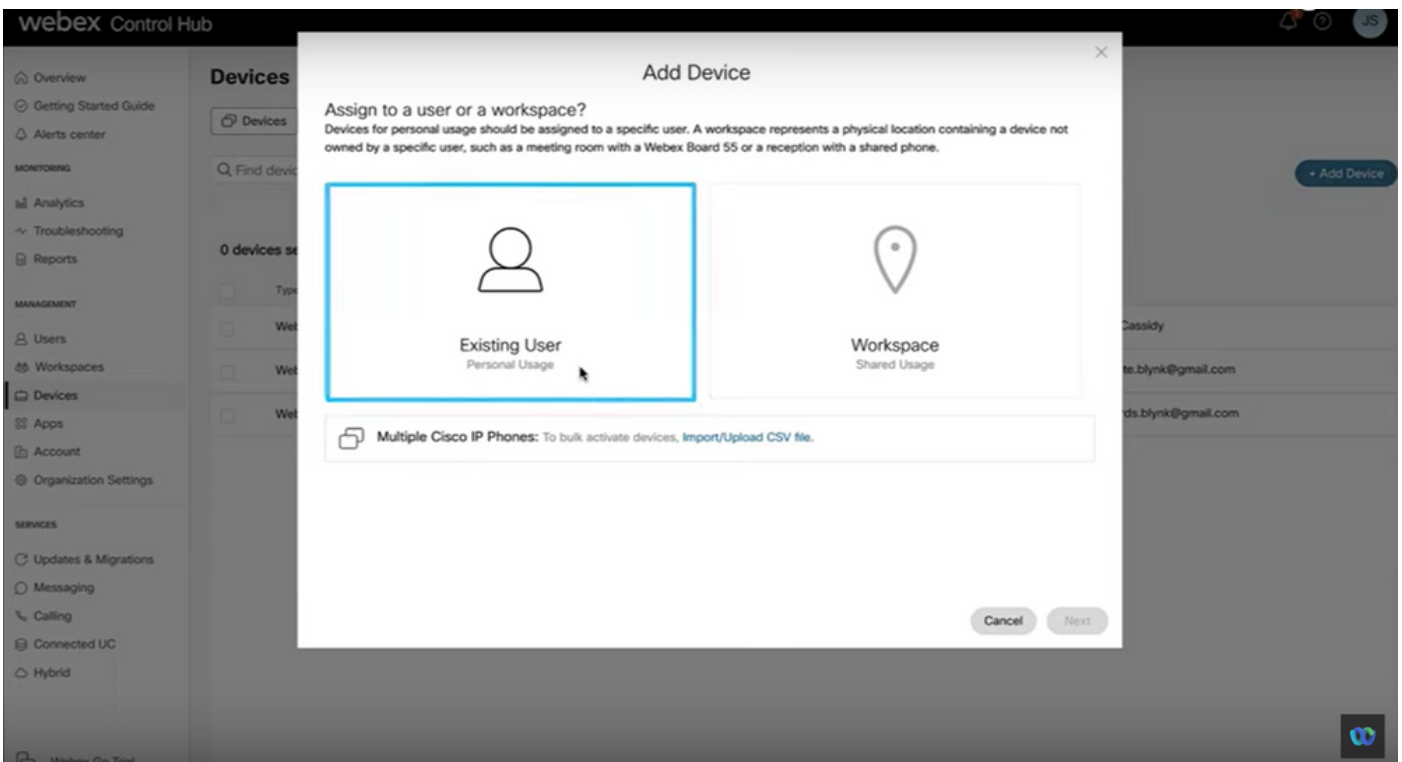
webex Control Hub

JS

Overview
Getting Started Guide
Alerts center
MONITORING
Analytics
Troubleshooting
Reports
MANAGEMENT
Users
Workspaces
Devices
Apps
Account
Organization Settings
SERVICES
Updates & Migrations
Messaging
Calling
Connected UC
Hybrid
Webex Go Trial

Devices
Devices
Q Find devic
+ Add Device
0 devices se
Typ
Wel
Wel
Wel
Cassidy
te.blynk@gmail.com
rds.blynk@gmail.com

Add Device

Assign to a user or a workspace?
Devices for personal usage should be assigned to a specific user. A workspace represents a physical location containing a device not owned by a specific user, such as a meeting room with a Webex Board 55 or a reception with a shared phone.

Existing User
Personal Usage

Workspace
Shared Usage

Multiple Cisco IP Phones: To bulk activate devices, Import/Upload CSV file.

Cancel
Next